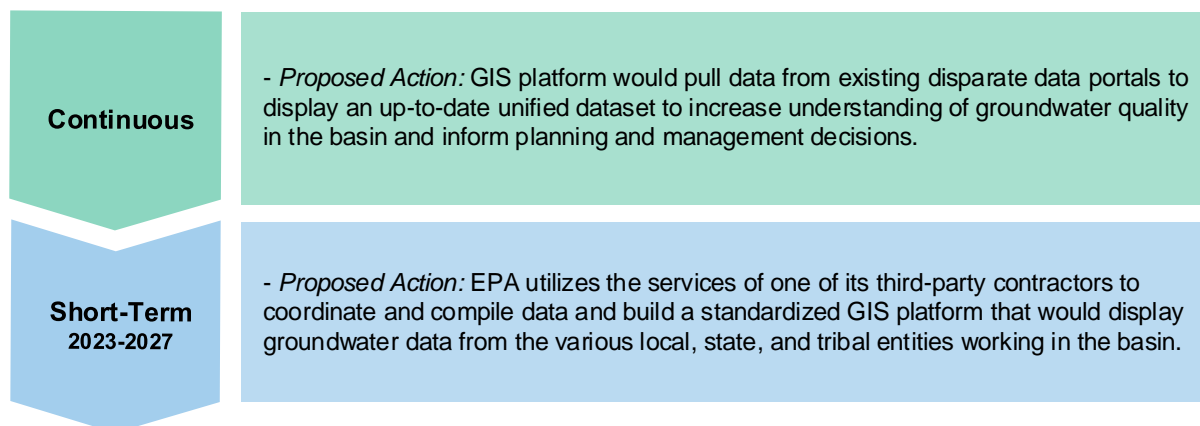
Continuous

- *Proposed Action:* GIS platform would pull data from existing disparate data portals to display an up-to-date unified dataset to increase understanding of groundwater quality in the basin and inform planning and management decisions.

Short-Term
2023-2027

- *Proposed Action:* EPA utilizes the services of one of its third-party contractors to coordinate and compile data and build a standardized GIS platform that would display groundwater data from the various local, state, and tribal entities working in the basin.